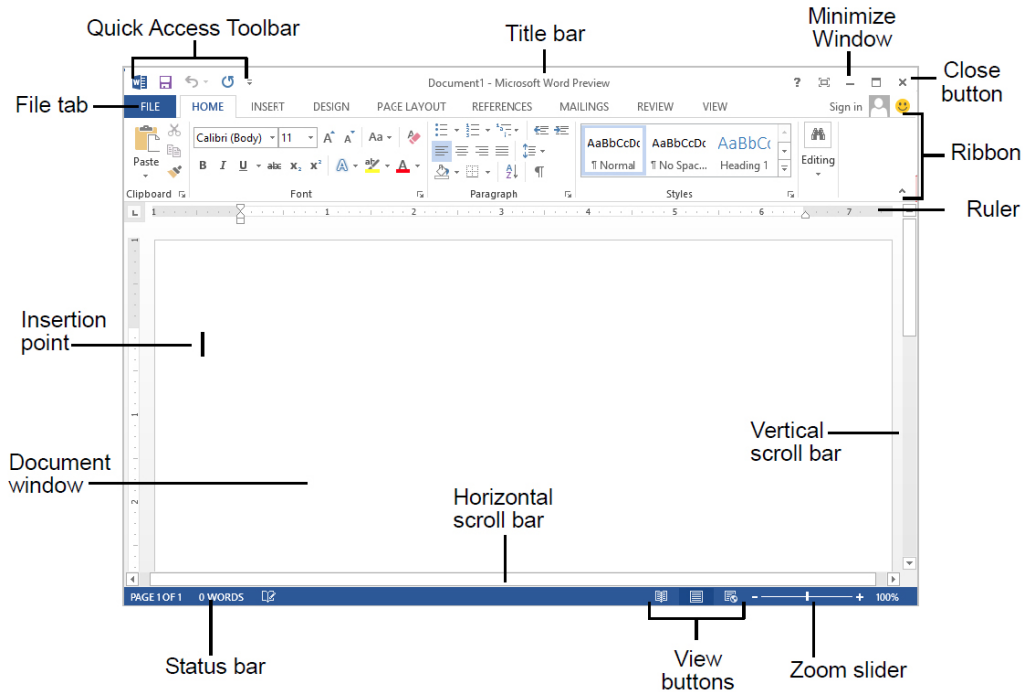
Quick Access Toolbar

Title bar

Minimize Window

Close button

File tab

Ribbon

Ruler

Document1 - Microsoft Word Preview

? – □ ×

FILE HOME INSERT DESIGN PAGE LAYOUT REFERENCES MAILINGS REVIEW VIEW

Sign in

Paste

Clipboard

Calibri (Body) 11

B I U abc $x_2$ $x^2$

Font

Paragraph

AaBbCcDc ¶ Normal

AaBbCcDc ¶ No Spac...

AaBbCc Heading 1

Styles

Editing

1 2 3 4 5 6 7

Insertion point

Vertical scroll bar

Document window

Horizontal scroll bar

PAGE 1 OF 1 0 WORDS

100%

Status bar

View buttons

Zoom slider